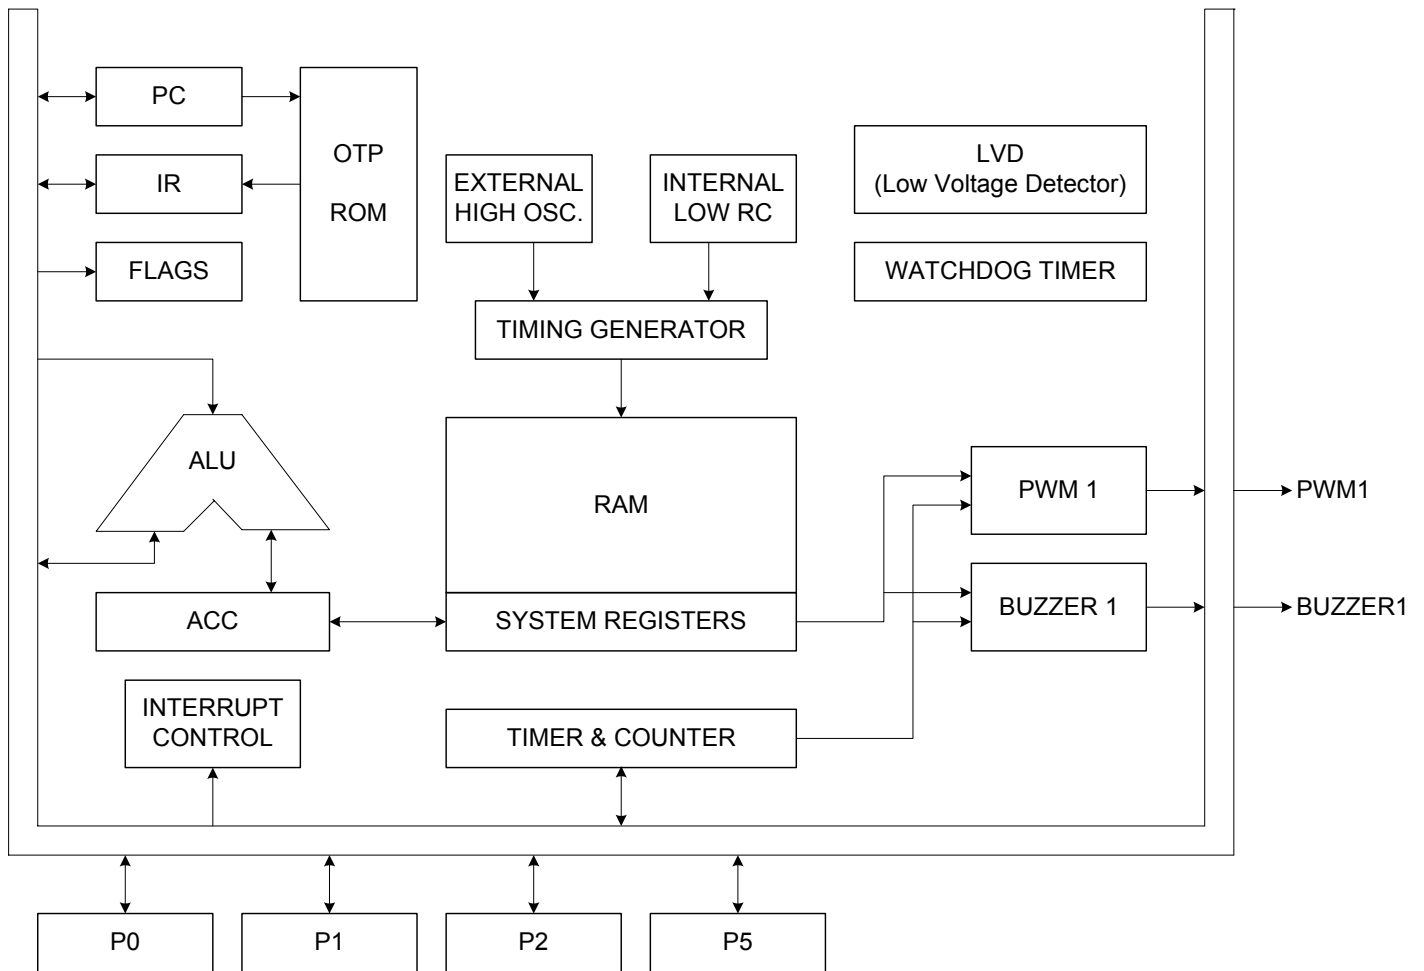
PC

OTP
ROM

IR

FLAGS

EXTERNAL
HIGH OSC.

INTERNAL
LOW RC

LVD
(Low Voltage Detector)

WATCHDOG TIMER

TIMING GENERATOR

ALU

RAM

PWM 1

PWM1

ACC

SYSTEM REGISTERS

BUZZER 1

BUZZER1

INTERRUPT
CONTROL

TIMER & COUNTER

P0

P1

P2

P5